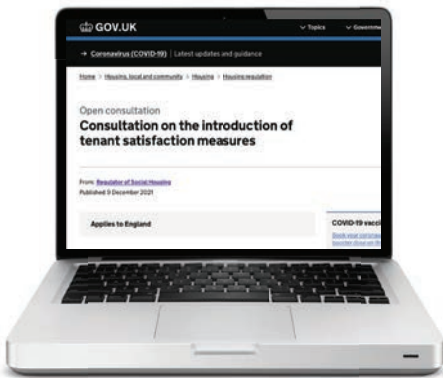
GOV.UK

Topics

Governm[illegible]

→ Coronavirus (COVID-19) | Latest updates and guidance

Home > Housing, local and community > Housing > Housing regulation

Open consultation

Consultation on the introduction of tenant satisfaction measures

From: Regulator of Social Housing
Published 9 December 2021

Applies to England

COVID-19 vacci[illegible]

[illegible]